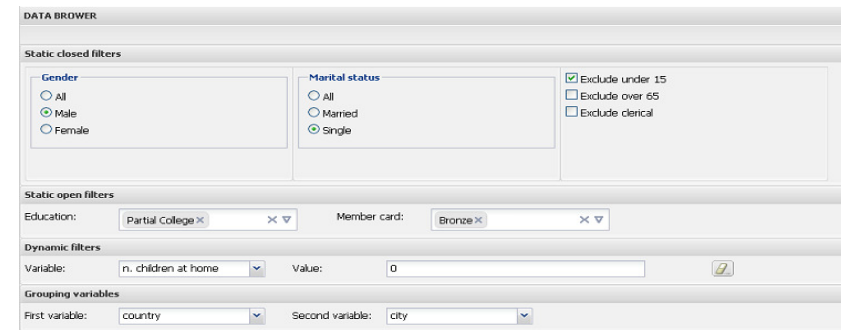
DATA BROWER

Static closed filters

Gender
All
Male
Female

Marital status
All
Married
Single

Exclude under 15
Exclude over 65
Exclude clerical

Static open filters

Education: Partial College ×

Member card: Bronze ×

Dynamic filters

Variable: n. children at home

Value: 0

Grouping variables

First variable: country

Second variable: city